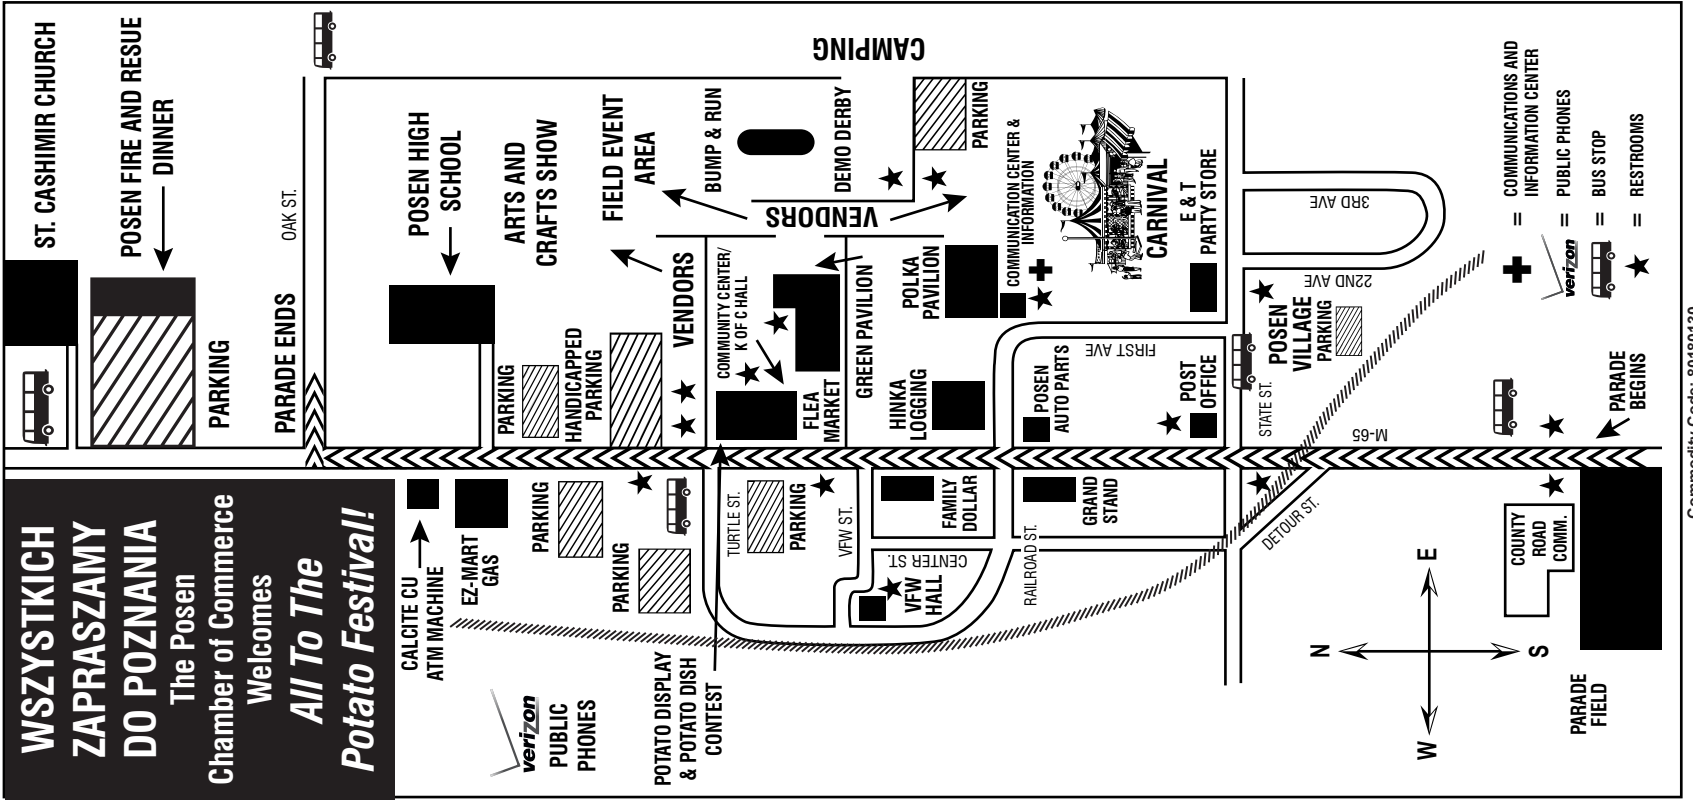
WSZYSTKICH ZAPRASZAMY DO POZNANIA
The Posen Chamber of Commerce Welcomes
All To The Potato Festival!

ST. CASHIMIR CHURCH
POSEN FIRE AND RESUE DINNER
PARKING
PARADE ENDS
OAK ST.
POSEN HIGH SCHOOL
ARTS AND CRAFTS SHOW
FIELD EVENT AREA
BUMP & RUN
DEMO DERBY
CAMPING
PARKING
VENDORS
VENDORS
PARKING
HANDICAPPED PARKING
COMMUNITY CENTER/ K OF C HALL
FLEA MARKET
GREEN PAVILION
POLKA PAVILION
HINKA LOGGING
COMMUNICATION CENTER & INFORMATION
CARNIVAL
E & T PARTY STORE
3RD AVE
22ND AVE
FIRST AVE
POSEN AUTO PARTS
POST OFFICE
POSEN VILLAGE
PARKING
STATE ST.
M-65
PARADE BEGINS
CALCITE CU ATM MACHINE
EZ-MART GAS
PARKING
PARKING
TURTLE ST.
PARKING
VFW ST.
FAMILY DOLLAR
GRAND STAND
CENTER ST.
VFW HALL
RAILROAD ST.
DETOUR ST.
COUNTY ROAD COMM.
PARADE FIELD
POTATO DISPLAY & POTATO DISH CONTEST
verizon PUBLIC PHONES
N
E
S
W
= COMMUNICATIONS AND INFORMATION CENTER
verizon = PUBLIC PHONES
= BUS STOP
= RESTROOMS
Commodity Code: 80180130